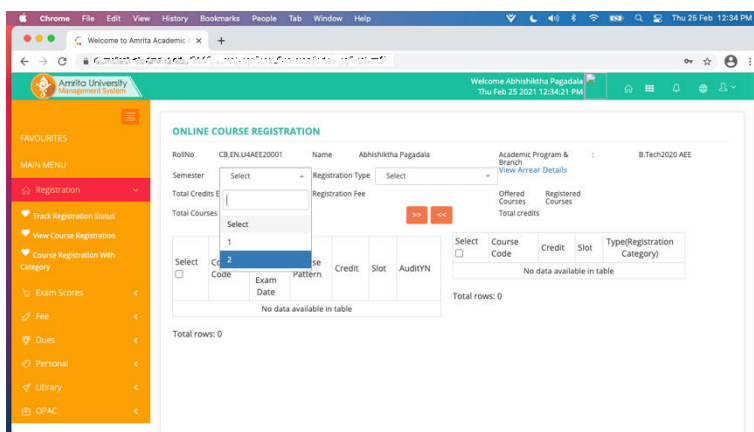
Chrome File Edit View History Bookmarks People Tab Window Help

Thu 25 Feb 12:34 PM

Welcome to Amrita Academic ×

+

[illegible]

Amrita University
Management System

Welcome Abhishiktha Pagadala
Thu Feb 25 2021 12:34:21 PM

FAVOURITES

MAIN MENU

Registration

Track Registration Status

View Course Registration

Course Registration With Category

Exam Scores

Fee

Dues

Personal

Library

OPAC

ONLINE COURSE REGISTRATION

RollNo CB.EN.U4AEE20001

Name Abhishiktha Pagadala

Academic Program & Branch : B.Tech2020 AEE

Semester Select

Registration Type Select

View Arrear Details

Total Credits E

Registration Fee

Offered Courses

Registered Courses

Total Courses

Total credits

Select

1

2

>>

<<

| Select | Co Code | Exam Date | Course Pattern | Credit | Slot | AuditYN |
|---|---|---|---|---|---|---|
| No data available in table | | | | | | |

Total rows: 0

| Select | Course Code | Credit | Slot | Type(Registration Category) |
|---|---|---|---|---|
| No data available in table | | | | |

Total rows: 0